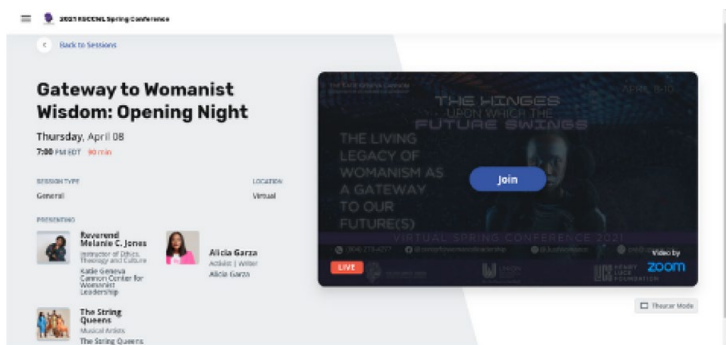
2021 KGCCWL Spring Conference

Back to Sessions

Gateway to Womanist Wisdom: Opening Night

Thursday, April 08

7:00 PM EDT 90 min

SESSION TYPE
General

LOCATION
Virtual

PRESENTING

Reverend Melanie C. Jones
Instructor of Ethics, Theology and Culture
Katie Geneva Cannon Center for Womanist Leadership

Alicia Garza
Activist | Writer
Alicia Garza

The String Queens
Musical Artists
The String Queens

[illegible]

APRIL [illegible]

THE HINGES
UPON WHICH THE
FUTURE SWINGS

THE LIVING LEGACY OF WOMANISM AS A GATEWAY TO OUR FUTURE(S)

Join

VIRTUAL SPRING CONFERENCE 2021

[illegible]

LIVE

Video by
zoom

Theater Mode